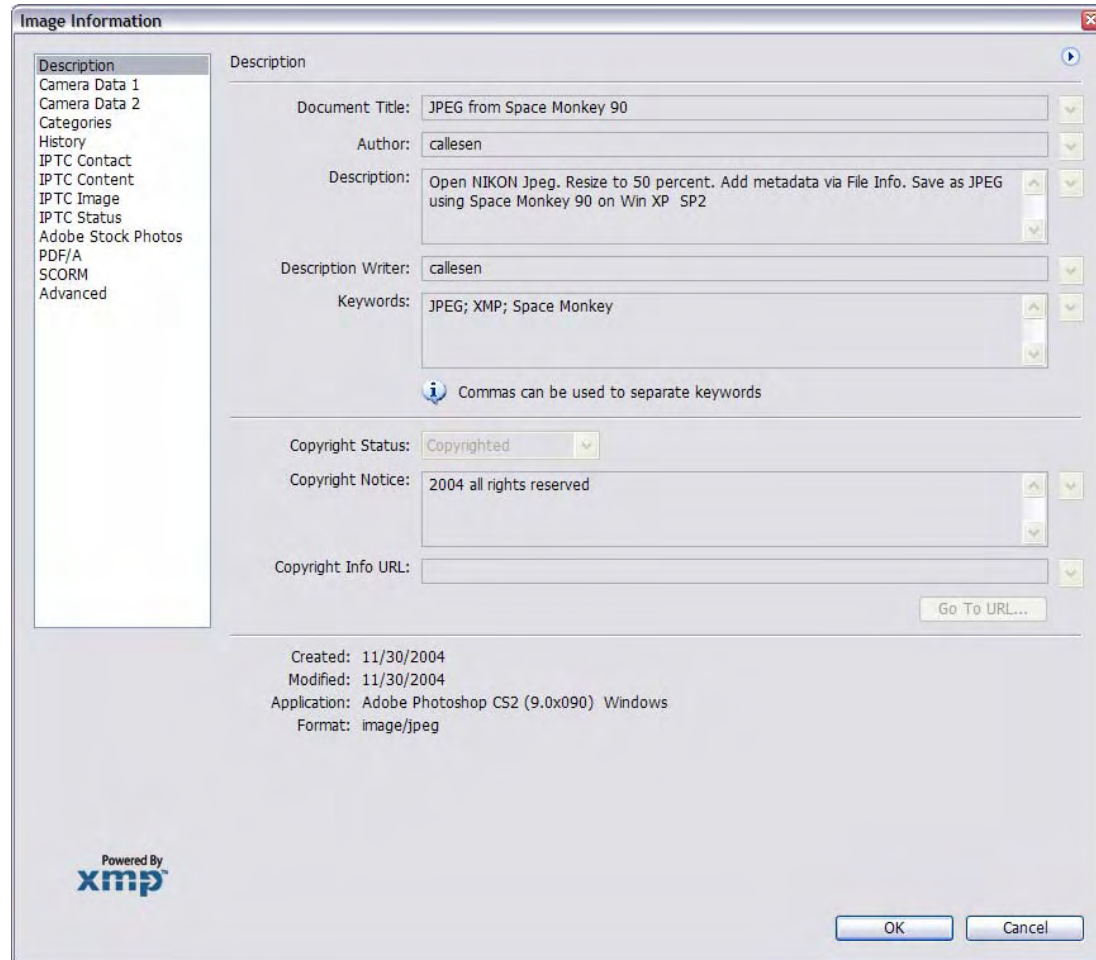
Image Information

Description
Camera Data 1
Camera Data 2
Categories
History
IPTC Contact
IPTC Content
IPTC Image
IPTC Status
Adobe Stock Photos
PDF/A
SCORM
Advanced

Description

Document Title: JPEG from Space Monkey 90

Author: callesen

Description: Open NIKON Jpeg. Resize to 50 percent. Add metadata via File Info. Save as JPEG using Space Monkey 90 on Win XP SP2

Description Writer: callesen

Keywords: JPEG; XMP; Space Monkey

Commas can be used to separate keywords

Copyright Status: Copyrighted

Copyright Notice: 2004 all rights reserved

Copyright Info URL:

Go To URL...

Created: 11/30/2004
Modified: 11/30/2004
Application: Adobe Photoshop CS2 (9.0x090) Windows
Format: image/jpeg

Powered By
xmp

OK
Cancel